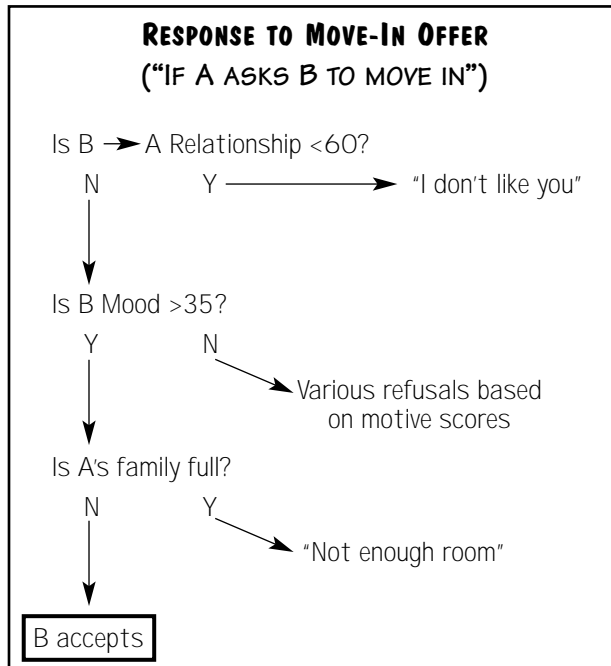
Response to Move-In Offer
("If A asks B to move in")

Is B → A Relationship <60?

N

Y

"I don't like you"

Is B Mood >35?

Y

N

Various refusals based on motive scores

Is A's family full?

N

Y

"Not enough room"

B accepts